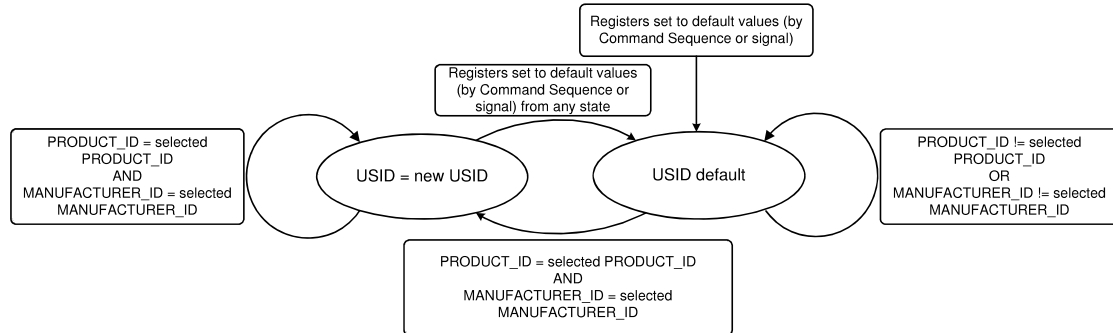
Registers set to default values (by Command Sequence or signal)

Registers set to default values (by Command Sequence or signal) from any state

PRODUCT_ID = selected PRODUCT_ID AND MANUFACTURER_ID = selected MANUFACTURER_ID

USID = new USID

USID default

PRODUCT_ID != selected PRODUCT_ID OR MANUFACTURER_ID != selected MANUFACTURER_ID

PRODUCT_ID = selected PRODUCT_ID AND MANUFACTURER_ID = selected MANUFACTURER_ID